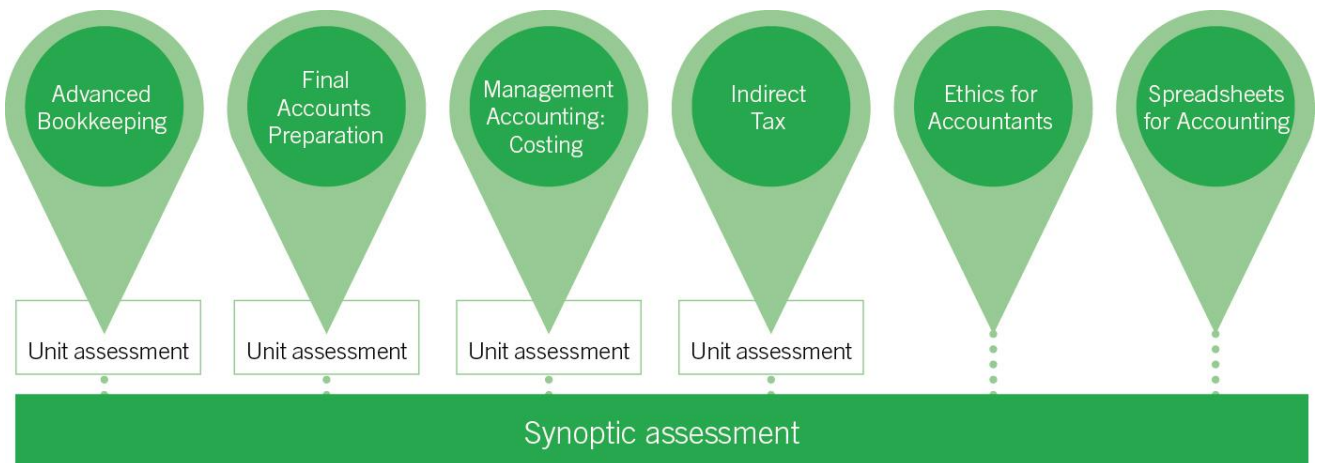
Advanced Bookkeeping

Final Accounts Preparation

Management Accounting: Costing

Indirect Tax

Ethics for Accountants

Spreadsheets for Accounting

Unit assessment

Unit assessment

Unit assessment

Unit assessment

Synoptic assessment